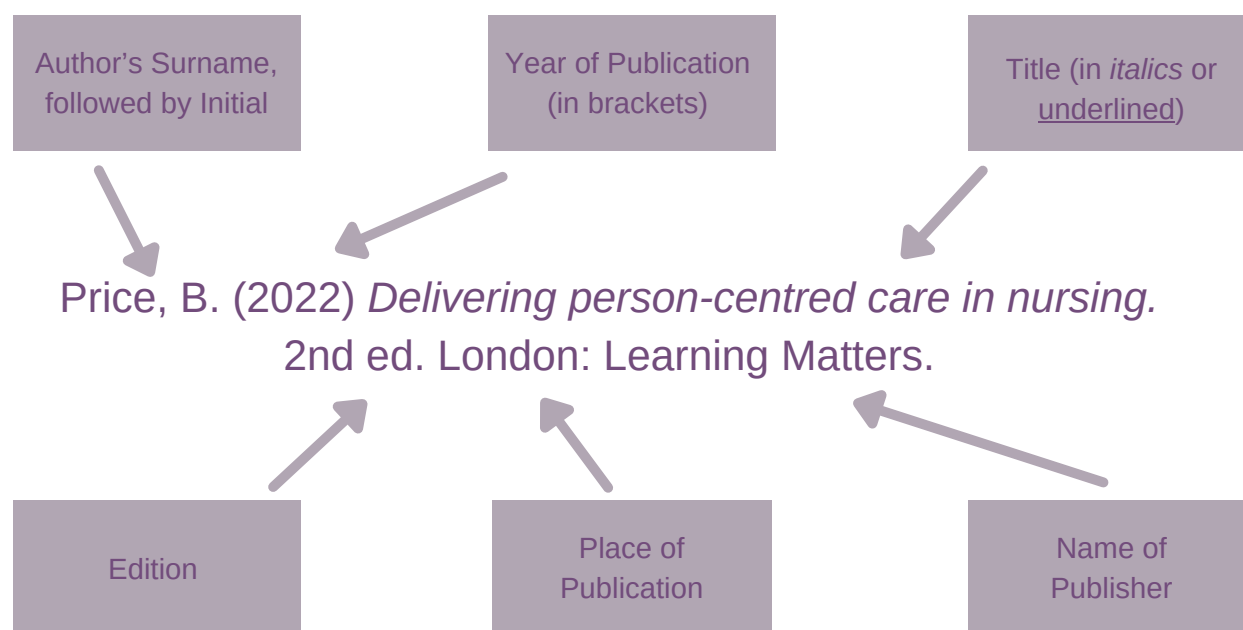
Author's Surname, followed by Initial

Year of Publication (in brackets)

Title (in *italics* or underlined)

Price, B. (2022) *Delivering person-centred care in nursing.* 2nd ed. London: Learning Matters.

Edition

Place of Publication

Name of Publisher